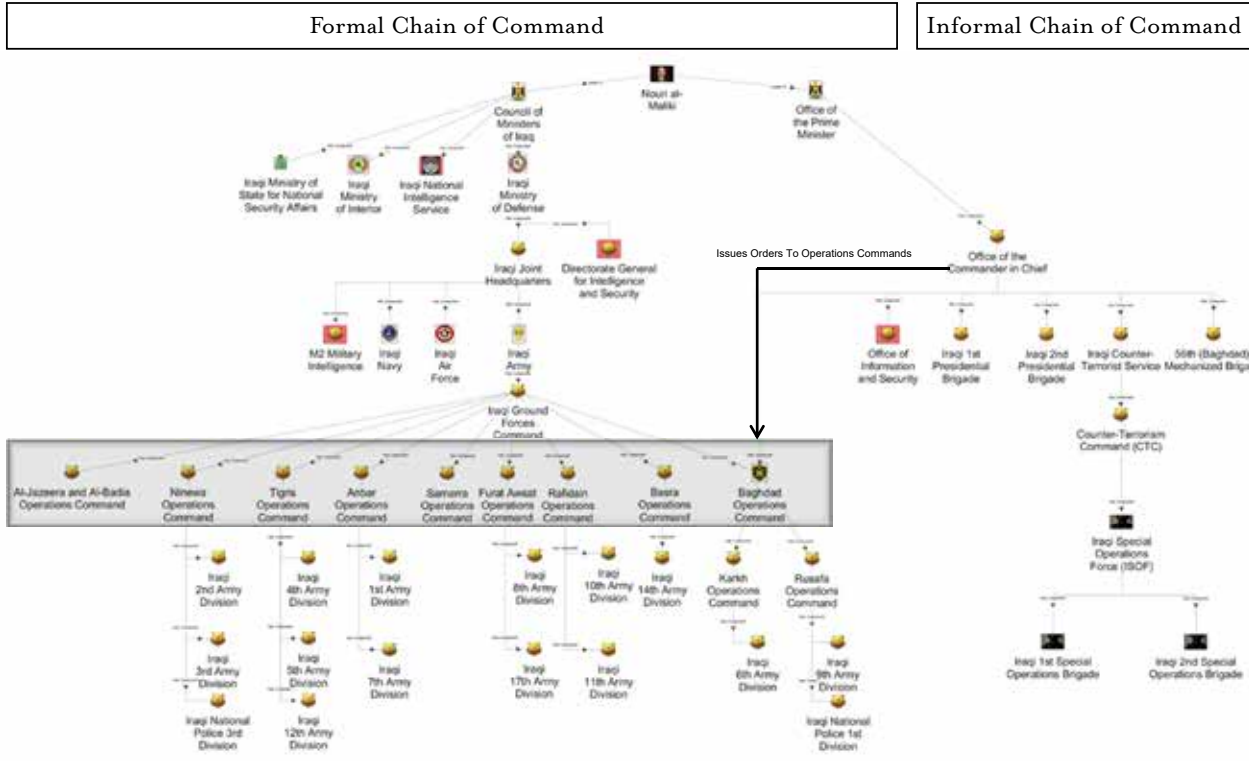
Formal Chain of Command

Informal Chain of Command

Nouri al-Maliki

Council of Ministers of Iraq

Office of the Prime Minister

Iraqi Ministry of State for National Security Affairs

Iraqi Ministry of Interior

Iraqi National Intelligence Service

Iraqi Ministry of Defense

Office of the Commander in Chief

Issues Orders To Operations Commands

Iraqi Joint Headquarters

Directorate General for Intelligence and Security

M2 Military Intelligence

Iraqi Navy

Iraqi Air Force

Iraqi Army

Office of Information and Security

Iraqi 1st Presidential Brigade

Iraqi 2nd Presidential Brigade

Iraqi Counter-Terrorist Service

56th (Baghdad) Mechanized Briga

Iraqi Ground Forces Command

Counter-Terrorism Command (CTC)

Al-Jazeera and Al-Badia Operations Command

Ninewa Operations Command

Tigris Operations Command

Anbar Operations Command

Samarra Operations Command

Furat Awsat Operations Command

Rafidain Operations Command

Basra Operations Command

Baghdad Operations Command

Iraqi Special Operations Force (ISOF)

Iraqi 2nd Army Division

Iraqi 4th Army Division

Iraqi 1st Army Division

Iraqi 8th Army Division

Iraqi 10th Army Division

Iraqi 14th Army Division

Karkh Operations Command

Rusafa Operations Command

Iraqi 3rd Army Division

Iraqi 5th Army Division

Iraqi 7th Army Division

Iraqi 17th Army Division

Iraqi 11th Army Division

Iraqi 6th Army Division

Iraqi 9th Army Division

Iraqi 1st Special Operations Brigade

Iraqi 2nd Special Operations Brigade

Iraqi National Police 3rd Division

Iraqi 12th Army Division

Iraqi National Police 1st Division